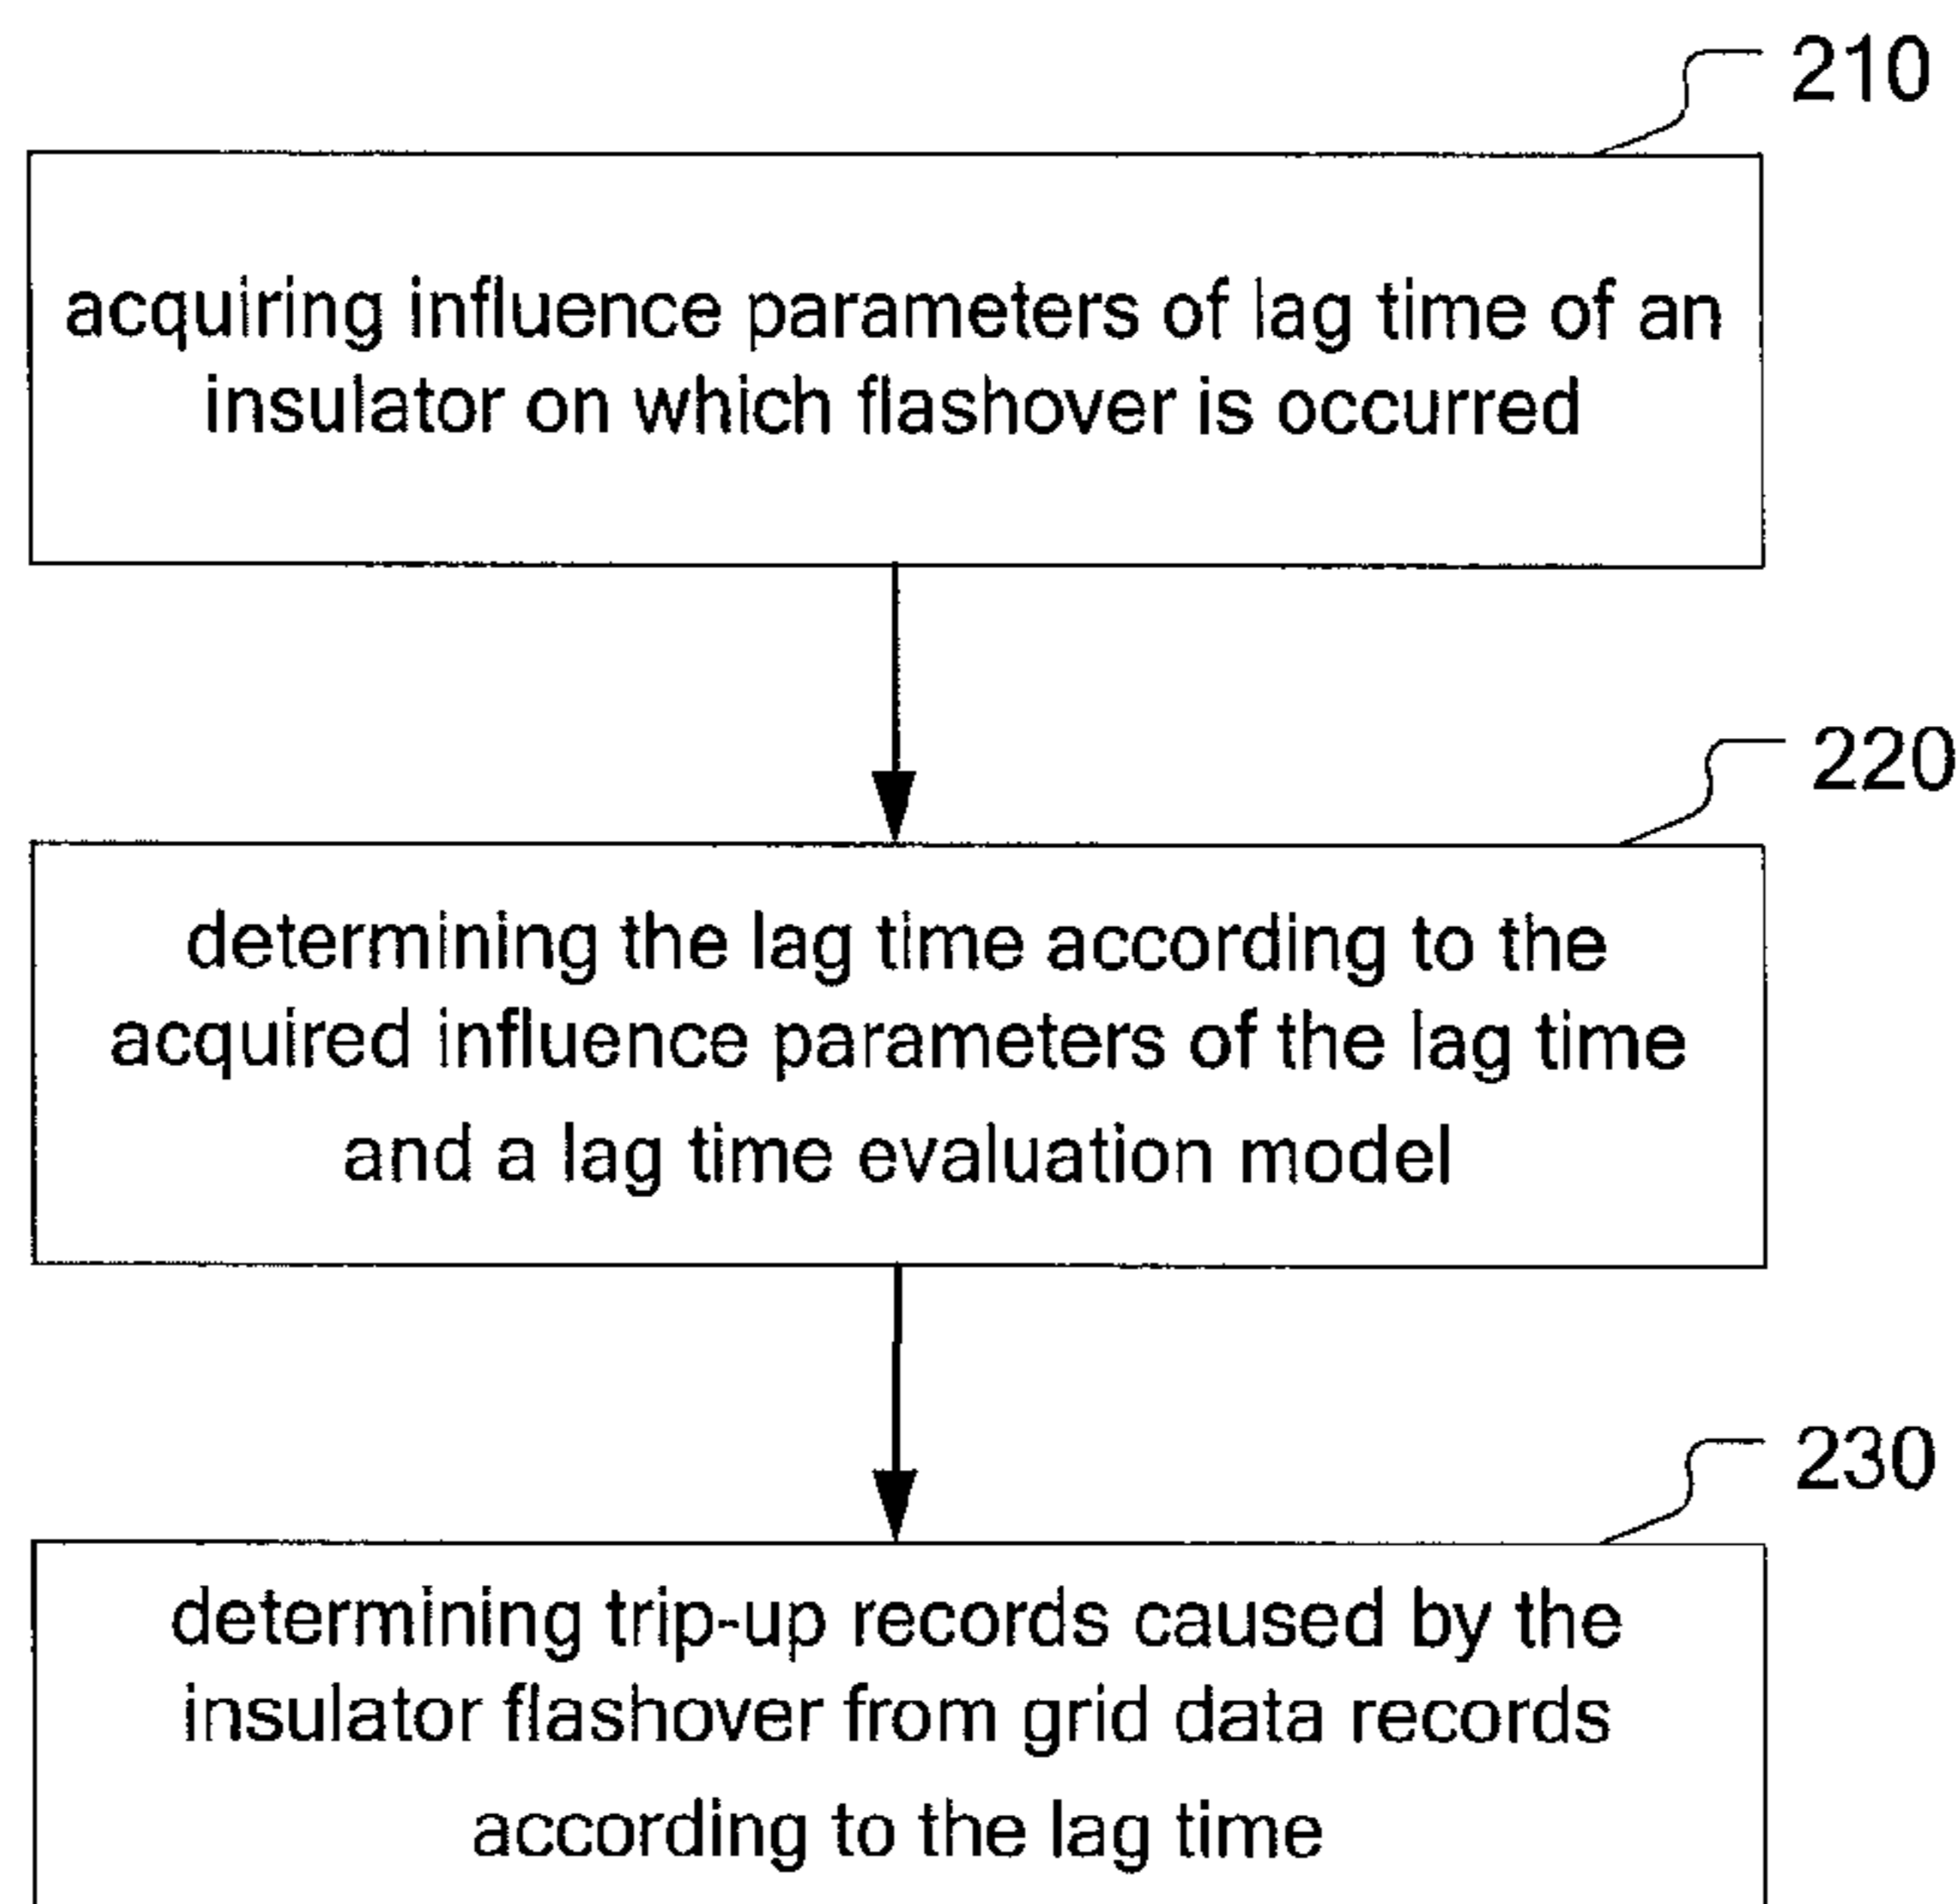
210

acquiring influence parameters of lag time of an insulator on which flashover is occurred

220

determining the lag time according to the acquired influence parameters of the lag time and a lag time evaluation model

230

determining trip-up records caused by the insulator flashover from grid data records according to the lag time